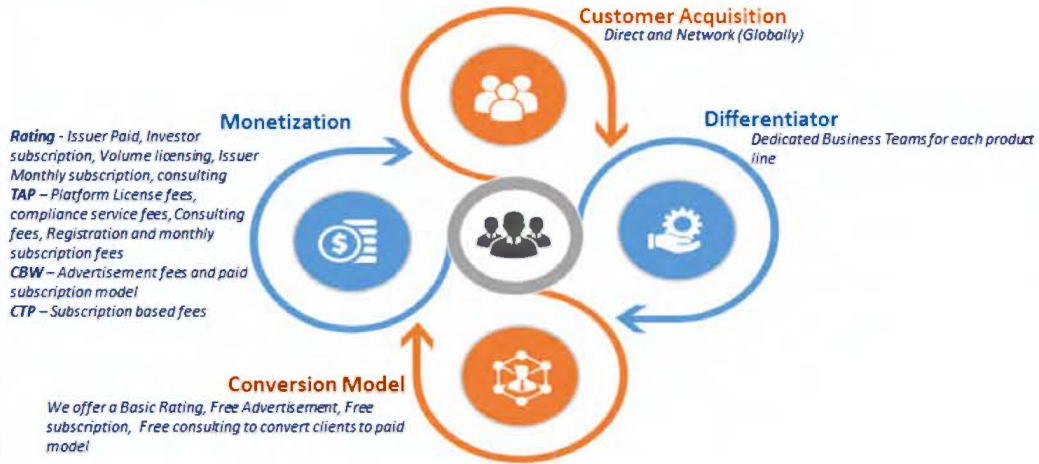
Customer Acquisition
Direct and Network (Globally)

Monetization

Rating - Issuer Paid, Investor subscription, Volume licensing, Issuer Monthly subscription, consulting
TAP – Platform License fees, compliance service fees, Consulting fees, Registration and monthly subscription fees
CBW – Advertisement fees and paid subscription model
CTP – Subscription based fees

Differentiator
Dedicated Business Teams for each product line

Conversion Model
We offer a Basic Rating, Free Advertisement, Free subscription, Free consulting to convert clients to paid model